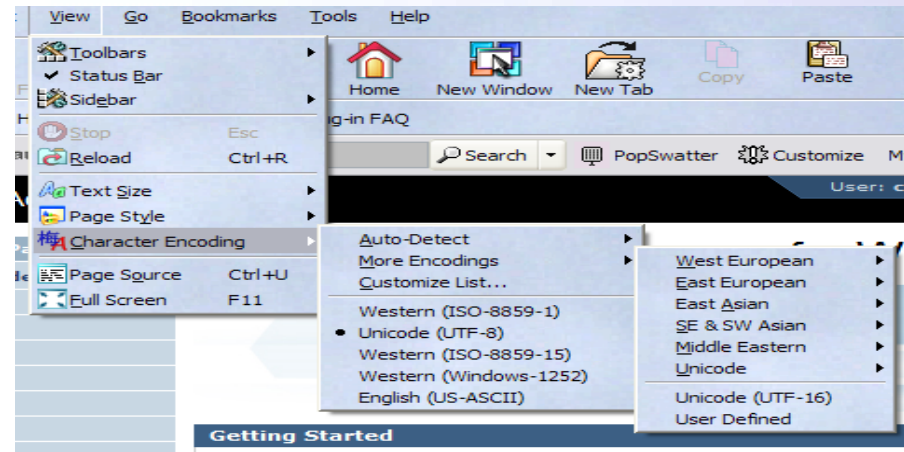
View Go Bookmarks Tools Help

Toolbars
Status Bar
Sidebar
Stop Esc
Reload Ctrl+R
Text Size
Page Style
Character Encoding
Page Source Ctrl+U
Full Screen F11

Home New Window New Tab Copy Paste

g-in FAQ

Search PopSwatter Customize M

User: c

Auto-Detect
More Encodings
Customize List...
Western (ISO-8859-1)
Unicode (UTF-8)
Western (ISO-8859-15)
Western (Windows-1252)
English (US-ASCII)

West European
East European
East Asian
SE & SW Asian
Middle Eastern
Unicode
Unicode (UTF-16)
User Defined

Getting Started